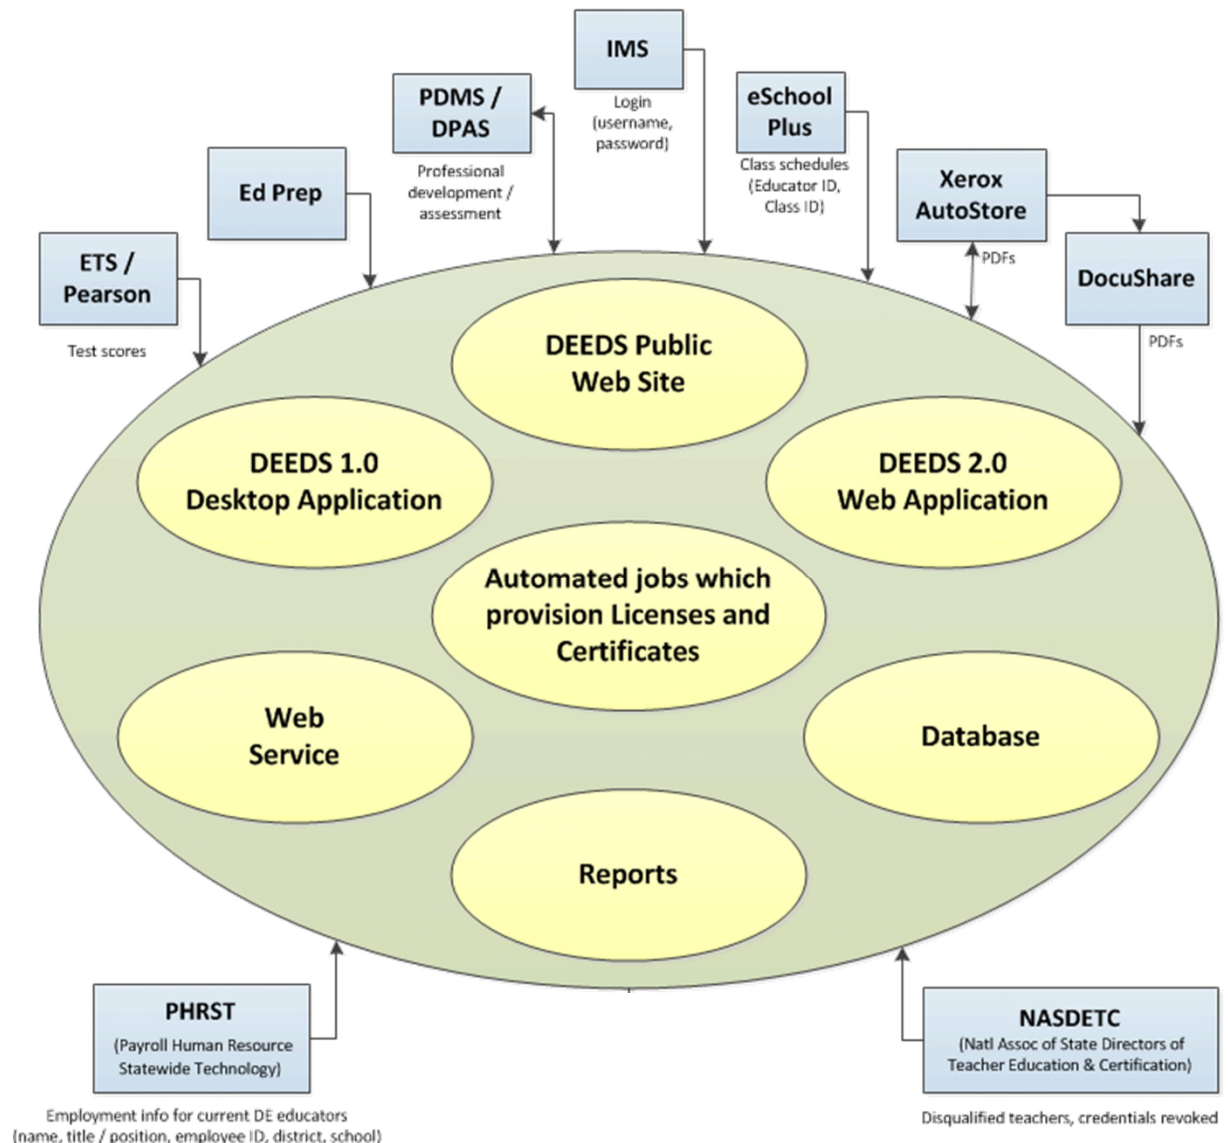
IMS

Login (username, password)

PDMS / DPAS

Professional development / assessment

eSchool Plus

Class schedules (Educator ID, Class ID)

Ed Prep

Xerox AutoStore

PDFs

DocuShare

PDFs

ETS / Pearson

Test scores

DEEDS Public Web Site

DEEDS 1.0 Desktop Application

DEEDS 2.0 Web Application

Automated jobs which provision Licenses and Certificates

Web Service

Database

Reports

PHRST

(Payroll Human Resource Statewide Technology)

Employment info for current DE educators (name, title / position, employee ID, district, school)

NASDETC

(Natl Assoc of State Directors of Teacher Education & Certification)

Disqualified teachers, credentials revoked